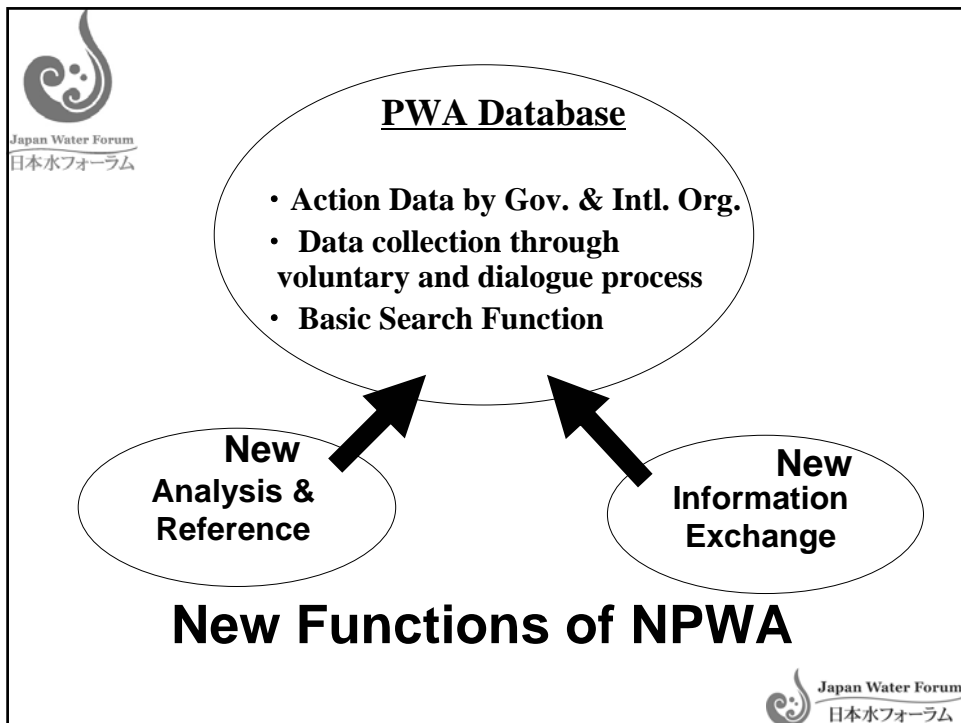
Japan Water Forum
日本水フォーラム

PWA Database

・Action Data by Gov. & Intl. Org.
・ Data collection through voluntary and dialogue process
・ Basic Search Function

New
Analysis & Reference

New
Information Exchange

New Functions of NPWA

Japan Water Forum
日本水フォーラム